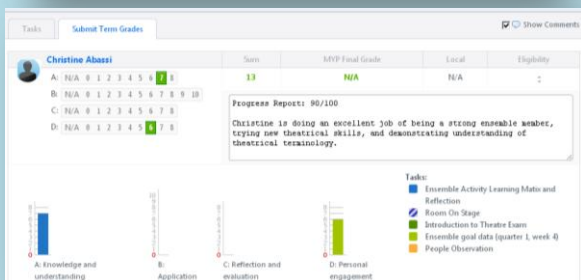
Tasks | Submit Term Grades

Show Comments

Christine Abassi

A: N/A 0 1 2 3 4 5 6 7 8
B: N/A 0 1 2 3 4 5 6 7 8 9 10
C: N/A 0 1 2 3 4 5 6 7 8
D: N/A 0 1 2 3 4 5 6 7 8

| Sum | MYP Final Grade | Local | Eligibility |
|---|---|---|---|
| 13 | N/A | N/A | |

Progress Report: 90/100

Christine is doing an excellent job of being a strong ensemble member, trying new theatrical skills, and demonstrating understanding of theatrical terminology.

A: Knowledge and understanding
B: Application
C: Reflection and evaluation
D: Personal engagement

Tasks:
Ensemble Activity Learning Matrix and Reflection
Room On Stage
Introduction to Theatre Exam
Ensemble goal data (quarter 1, week 4)
People Observation